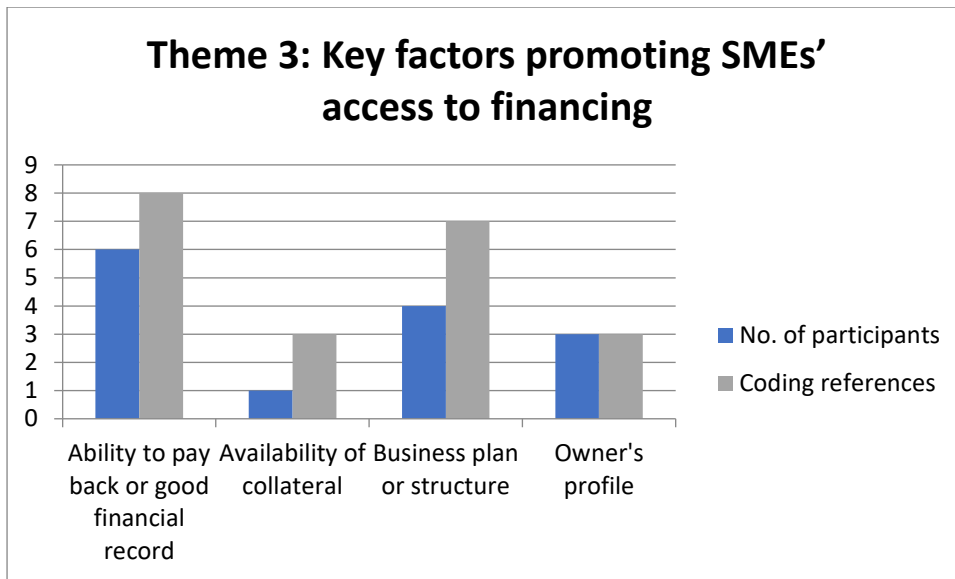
Theme 3: Key factors promoting SMEs' access to financing

9
8
7
6
5
4
3
2
1
0

Ability to pay back or good financial record
Availability of collateral
Business plan or structure
Owner's profile

No. of participants
Coding references